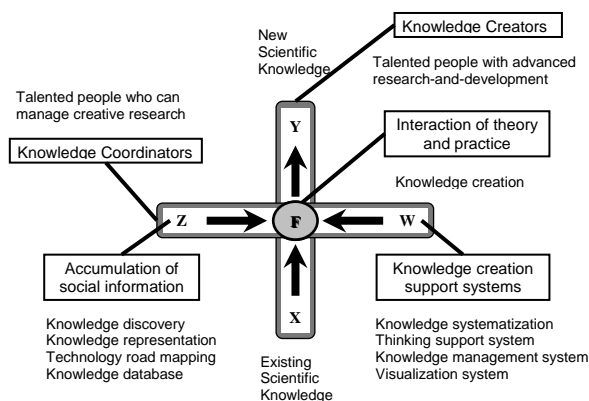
New Scientific Knowledge

Knowledge Creators

Talented people with advanced research-and-development

Talented people who can manage creative research

Knowledge Coordinators

Y

Interaction of theory and practice

Knowledge creation

Z

F

W

Accumulation of social information

Knowledge creation support systems

X

Knowledge discovery
Knowledge representation
Technology road mapping
Knowledge database

Existing Scientific Knowledge

Knowledge systematization
Thinking support system
Knowledge management system
Visualization system